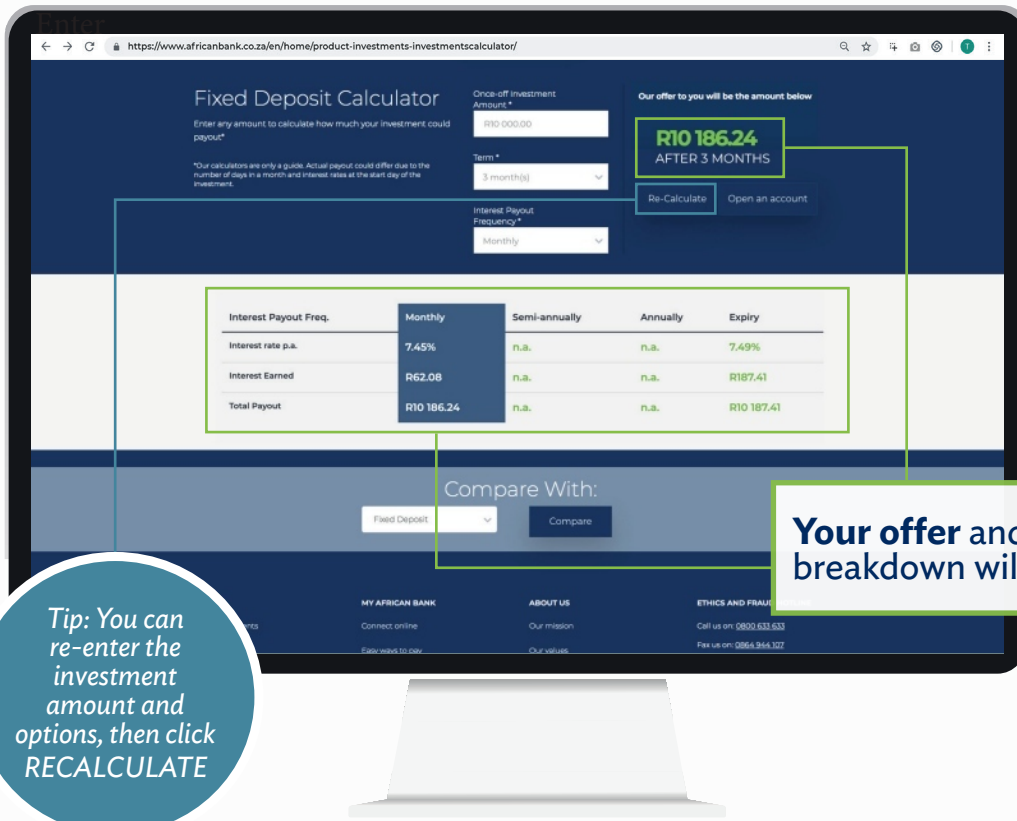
Enter

https://www.africanbank.co.za/en/home/product-investments-investmentscalculator/

Fixed Deposit Calculator

Enter any amount to calculate how much your investment could payout*

*Our calculators are only a guide. Actual payout could differ due to the number of days in a month and interest rates at the start day of the investment.

Once-off investment Amount *

R10 000.00

Term *

3 month(s)

Interest Payout Frequency *

Monthly

Our offer to you will be the amount below

R10 186.24
AFTER 3 MONTHS

Re-Calculate

Open an account

| Interest Payout Freq. | Monthly | Semi-annually | Annually | Expiry |
|---|---|---|---|---|
| Interest rate p.a. | 7.45% | n.a. | n.a. | 7.49% |
| Interest Earned | R62.08 | n.a. | n.a. | R187.41 |
| Total Payout | R10 186.24 | n.a. | n.a. | R10 187.41 |

Compare With:

Fixed Deposit

Compare

Your offer and breakdown wil

MY AFRICAN BANK

Connect online

Easy ways to pay

ABOUT US

Our mission

Our values

ETHICS AND FRAU

Call us on: 0800 633 633

Fax us on: 0864 944 107

Tip: You can re-enter the investment amount and options, then click RECALCULATE